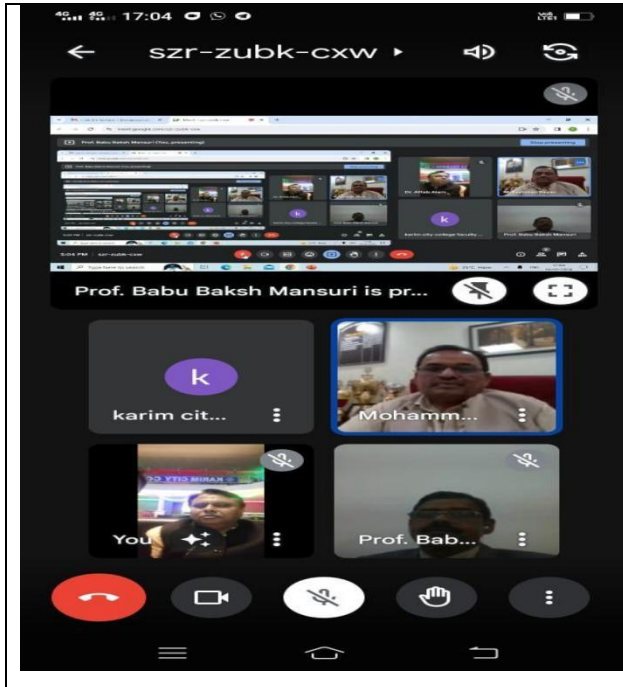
4G 4G 17:04

szr-zubk-cxw

Prof. Babu Baksh Mansuri (You, presenting)

Stop presenting

Dr. Aftab Alam

k

karim city college faculty

Prof. Babu Baksh Mansuri

Prof. Babu Baksh Mansuri is pr...

k

karim cit...

Mohamm...

You

Prof. Bab...